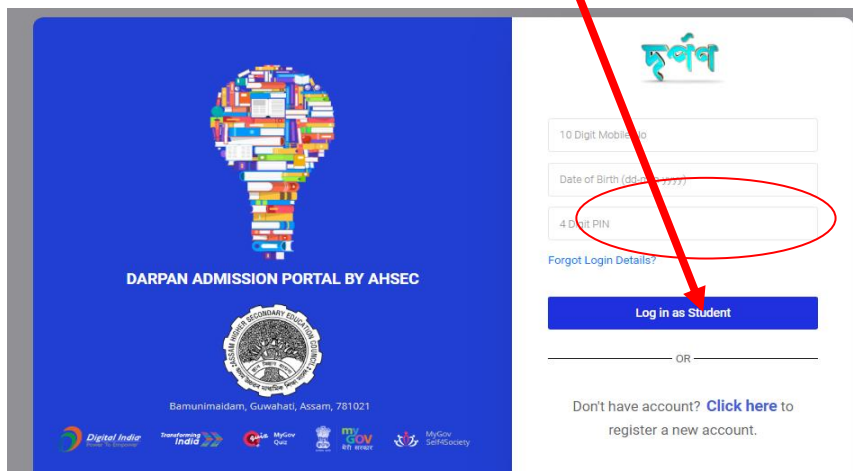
দৰ্পণ

10 Digit Mobile No

Date of Birth (dd-mm-yyyy)

4 Digit PIN

Forgot Login Details?

Log in as Student

OR

Don't have account? Click here to register a new account.

DARPAN ADMISSION PORTAL BY AHSEC

ASSAM HIGHER SECONDARY EDUCATION COUNCIL

Bamunimaidam, Guwahati, Assam, 781021

Digital India Power To Empower

Transforming India

MyGov Quiz

MyGov मेरी सरकार

MyGov Self4Society